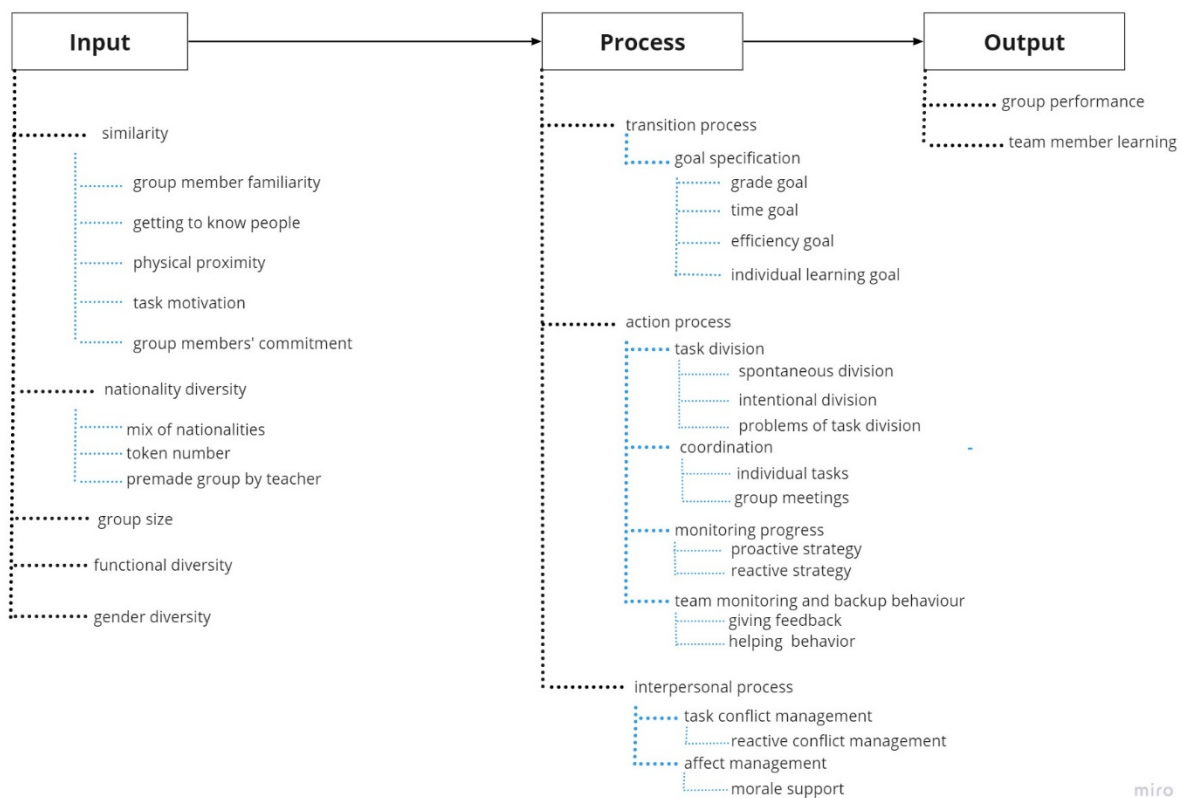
Input

Process

Output

similarity

group member familiarity

getting to know people

physical proximity

task motivation

group members' commitment

nationality diversity

mix of nationalities

token number

premade group by teacher

group size

functional diversity

gender diversity

transition process

goal specification

grade goal

time goal

efficiency goal

individual learning goal

action process

task division

spontaneous division

intentional division

problems of task division

coordination

individual tasks

group meetings

monitoring progress

proactive strategy

reactive strategy

team monitoring and backup behaviour

giving feedback

helping behavior

interpersonal process

task conflict management

reactive conflict management

affect management

morale support

group performance

team member learning

miro